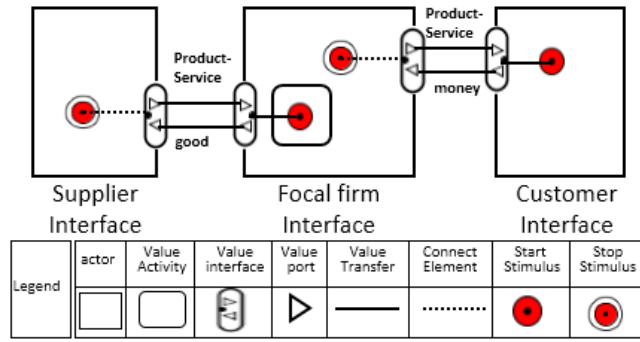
Product-Service

Product-Service

money

good

Supplier Interface

Focal firm Interface

Customer Interface

| Legend | actor | Value Activity | Value interface | Value port | Value Transfer | Connect Element | Start Stimulus | Stop Stimulus |
|---|---|---|---|---|---|---|---|---|
| | | | | | | | | |